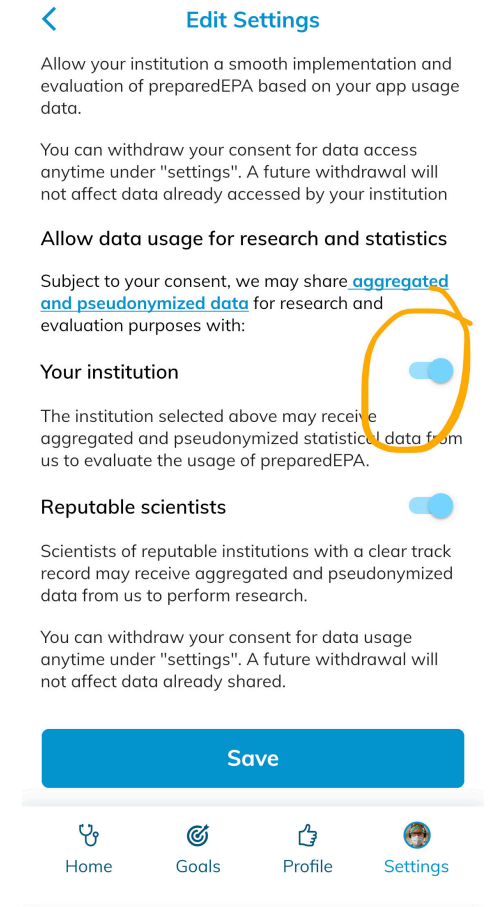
Edit Settings

Allow your institution a smooth implementation and evaluation of preparedEPA based on your app usage data.

You can withdraw your consent for data access anytime under "settings". A future withdrawal will not affect data already accessed by your institution

Allow data usage for research and statistics

Subject to your consent, we may share aggregated and pseudonymized data for research and evaluation purposes with:

Your institution

The institution selected above may receive aggregated and pseudonymized statistical data from us to evaluate the usage of preparedEPA.

Reputable scientists

Scientists of reputable institutions with a clear track record may receive aggregated and pseudonymized data from us to perform research.

You can withdraw your consent for data usage anytime under "settings". A future withdrawal will not affect data already shared.

Save

Home Goals Profile Settings